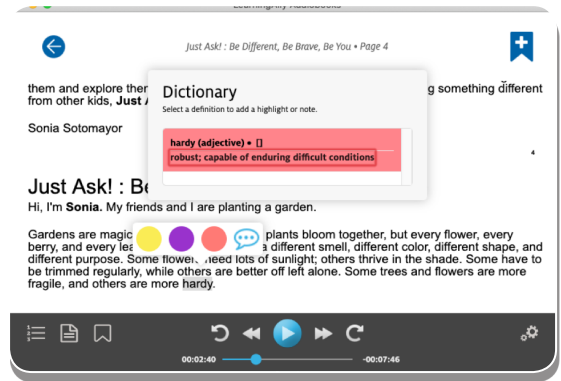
Learning Ally Audiobooks

Just Ask! : Be Different, Be Brave, Be You • Page 4

them and explore ther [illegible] g something different from other kids, Just A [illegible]

Sonia Sotomayor

4

Just Ask! : Be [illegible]

Hi, I'm Sonia. My friends and I are planting a garden.

Gardens are magic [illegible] plants bloom together, but every flower, every berry, and every lea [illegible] a different smell, different color, different shape, and different purpose. Some flowers need lots of sunlight; others thrive in the shade. Some have to be trimmed regularly, while others are better off left alone. Some trees and flowers are more fragile, and others are more hardy.

Dictionary

Select a definition to add a highlight or note.

hardy (adjective) • []

robust; capable of enduring difficult conditions

00:02:40

-00:07:46